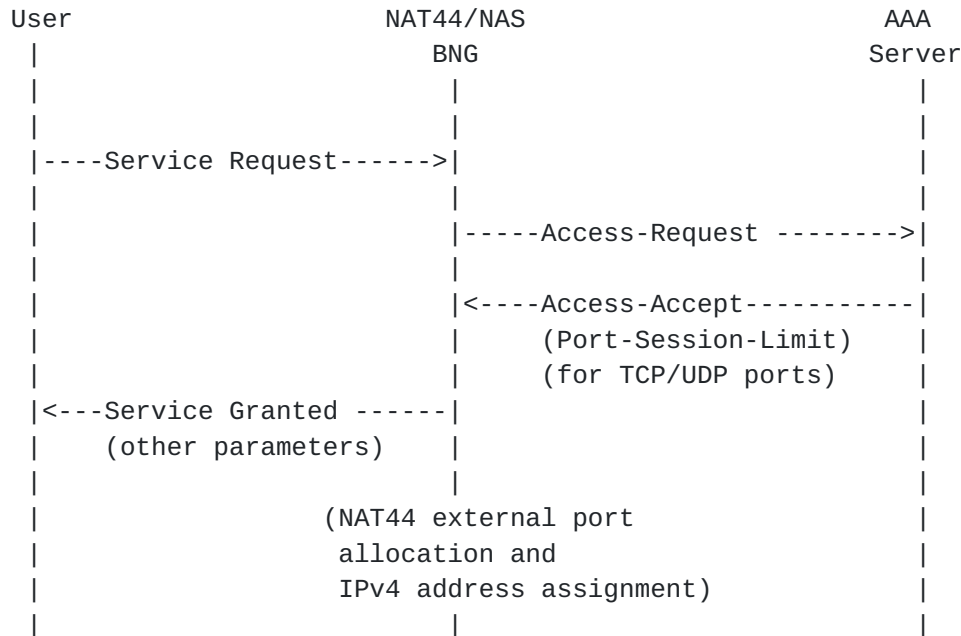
User                    NAT44/NAS                    AAA
 |                         BNG                      Server
 |                          |                          |
 |                          |                          |
 |----Service Request------>|                          |
 |                          |                          |
 |                          |-----Access-Request -------->|
 |                          |                          |
 |                          |<----Access-Accept-----------|
 |                          |     (Port-Session-Limit)  |
 |                          |     (for TCP/UDP ports)   |
 |<---Service Granted ------|                          |
 |    (other parameters)    |                          |
 |                          |                          |
 |               (NAT44 external port                  |
 |                allocation and                       |
 |                IPv4 address assignment)             |
 |                          |                          |